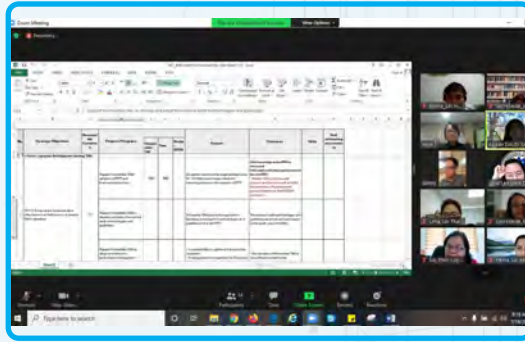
Zoom Meeting

You are viewing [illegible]'s screen

View Options

Recording...

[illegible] - Excel

FILE HOME INSERT PAGE LAYOUT FORMULAS DATA REVIEW VIEW

| No | Strategic Objectives | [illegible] | Projects/Programs | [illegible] | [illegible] | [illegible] | Outcomes | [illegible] | Risks | Total estimated cost (million) |
|---|---|---|---|---|---|---|---|---|---|---|
| | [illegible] | | | | | | | | | |

Sheet1

Unmute Stop Video Participants Chat Share Screen Record Reactions

Type here to search